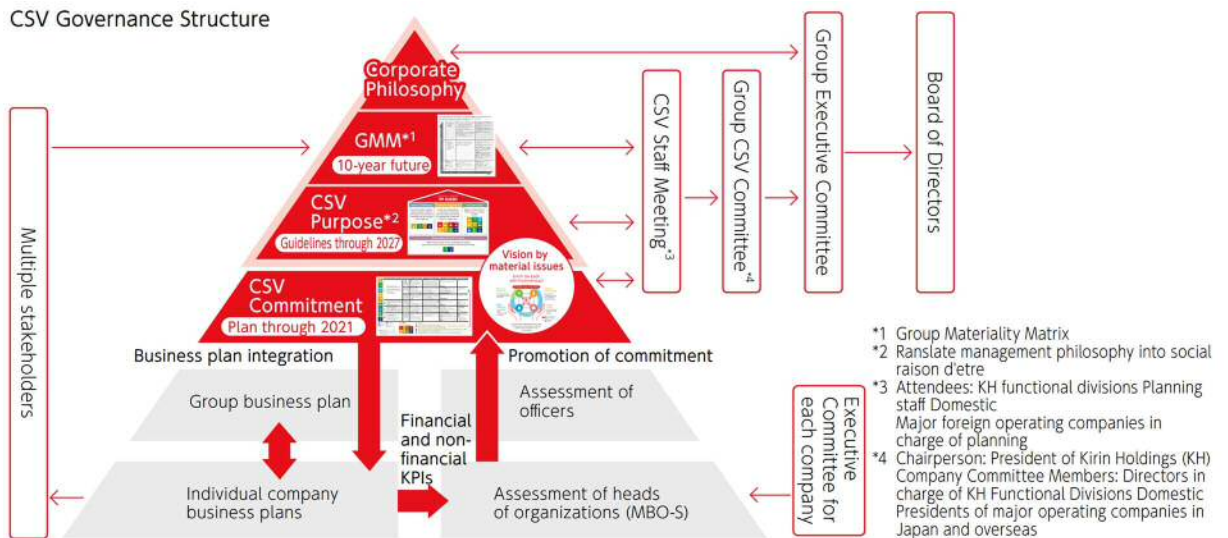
CSV Governance Structure

Corporate Philosophy

GMM*1
10-year future

CSV Purpose*2
Guidelines through 2027

CSV Commitment
Plan through 2021

Vision by material issues

Multiple stakeholders

CSV Staff Meeting*3

Group CSV Committee*4

Group Executive Committee

Board of Directors

Business plan integration

Promotion of commitment

Group business plan

Assessment of officers

Financial and non-financial KPIs

Individual company business plans

Assessment of heads of organizations (MBO-S)

Executive Committee for each company

*1 Group Materiality Matrix
*2 Ranslate management philosophy into social raison d'etre
*3 Attendees: KH functional divisions Planning staff Domestic
Major foreign operating companies in charge of planning
*4 Chairperson: President of Kirin Holdings (KH) Company Committee Members: Directors in charge of KH Functional Divisions Domestic Presidents of major operating companies in Japan and overseas